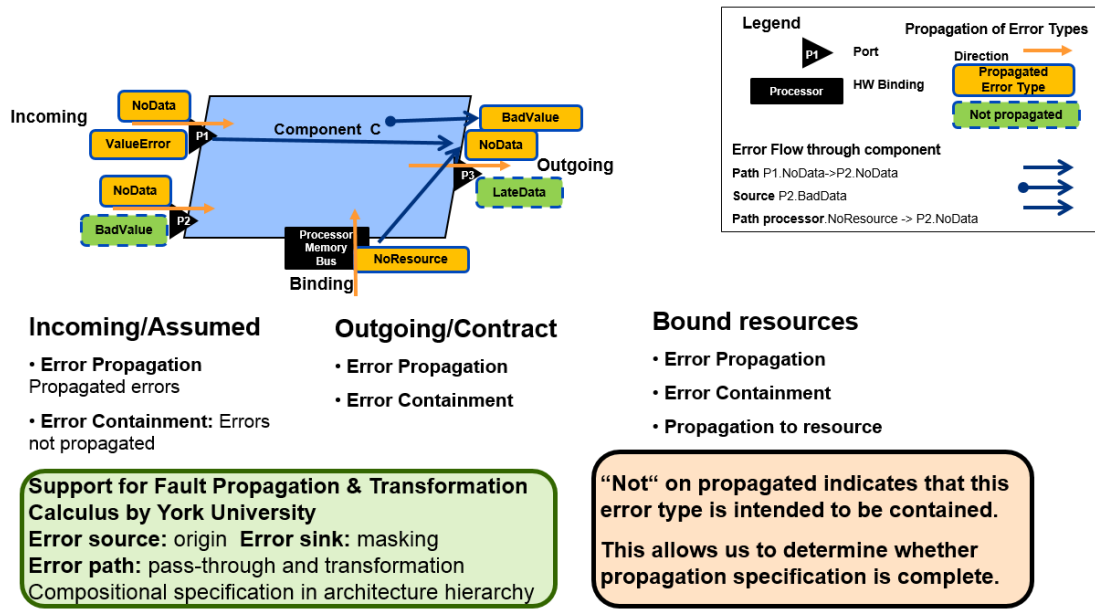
Incoming

NoData

ValueError

P1

Component C

BadValue

NoData

Outgoing

P3

LateData

NoData

BadValue

P2

Processor Memory Bus

NoResource

Binding

Legend

P1 Port

Processor HW Binding

Propagation of Error Types

Direction

Propagated Error Type

Not propagated

Error Flow through component

Path P1.NoData->P2.NoData

Source P2.BadData

Path processor.NoResource -> P2.NoData

Incoming/Assumed

• Error Propagation Propagated errors

• Error Containment: Errors not propagated

Outgoing/Contract

• Error Propagation

• Error Containment

Bound resources

• Error Propagation

• Error Containment

• Propagation to resource

Support for Fault Propagation & Transformation Calculus by York University
Error source: origin Error sink: masking
Error path: pass-through and transformation
Compositional specification in architecture hierarchy

“Not“ on propagated indicates that this error type is intended to be contained.

This allows us to determine whether propagation specification is complete.